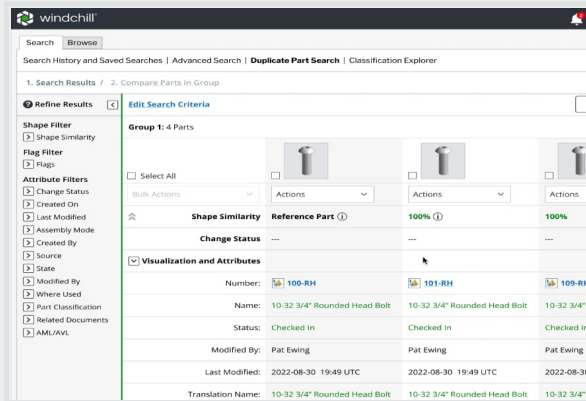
windchill

Search Browse

Search History and Saved Searches | Advanced Search | Duplicate Part Search | Classification Explorer

1. Search Results / 2. Compare Parts in Group

Refine Results

Shape Filter
Shape Similarity

Flag Filter
Flags

Attribute Filters
Change Status
Created On
Last Modified
Assembly Mode
Created By
Source
State
Modified By
Where Used
Part Classification
Related Documents
AML/AVL

Edit Search Criteria

Group 1: 4 Parts

Select All

| Bulk Actions | Actions | Actions | Actions |
|---|---|---|---|
| Shape Similarity | Reference Part ⓘ | 100% ⓘ | 100% |
| Change Status | --- | --- | --- |
| Visualization and Attributes | | | |
| Number: | 100-RH | 101-RH | 109-RI |
| Name: | 10-32 3/4" Rounded Head Bolt | 10-32 3/4" Rounded Head Bolt | 10-32 3/4" |
| Status: | Checked In | Checked In | Checked in |
| Modified By: | Pat Ewing | Pat Ewing | Pat Ewing |
| Last Modified: | 2022-08-30 19:49 UTC | 2022-08-30 19:49 UTC | 2022-08-3 |
| Translation Name: | 10-32 3/4" Rounded Head Bolt | 10-32 3/4" Rounded Head Bolt | 10-32 3/4" |